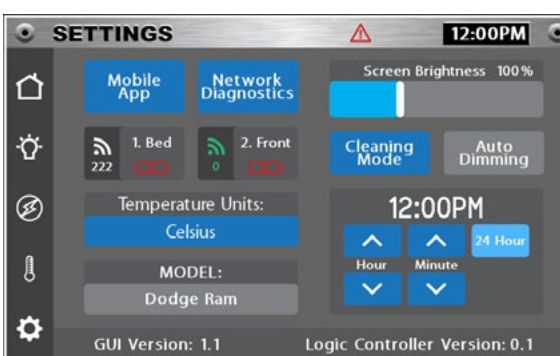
SETTINGS

12:00PM

Mobile App

Network Diagnostics

Screen Brightness 100%

1. Bed
222

2. Front
0

Cleaning Mode

Auto Dimming

Temperature Units:
Celsius

12:00PM

24 Hour

Hour

Minute

MODEL:
Dodge Ram

GUI Version: 1.1

Logic Controller Version: 0.1